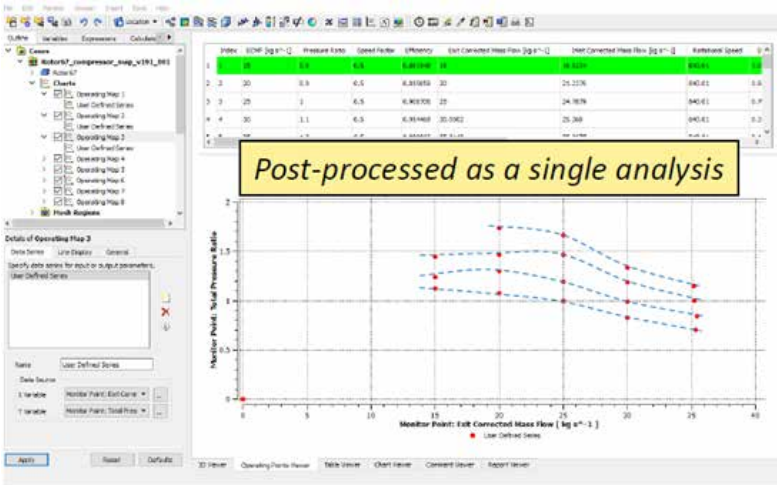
File Edit Monitor Viewer Insert Tools Help

Location

Outline Variables Expressions Calculators

Cases
Rotor67_compressor_map_v191_001
Rotor67
Charts
Operating Map 1
User Defined Series
Operating Map 2
User Defined Series
Operating Map 3
User Defined Series
Operating Map 4
Operating Map 5
Operating Map 6
Operating Map 7
Operating Map 8
Mesh Regions

Details of Operating Map 3
Data Series Line Display General
Specify data series for input or output parameters.
User Defined Series

Name User Defined Series
Data Source
X Variable Monitor Point: Exit Corrected
Y Variable Monitor Point: Total Press

Apply Reset Defaults

| | Index | ECMF [kg s^-1] | Pressure Ratio | Speed Factor | Efficiency | Exit Corrected Mass Flow [kg s^-1] | Inlet Corrected Mass Flow [kg s^-1] | Rotational Speed |
|---|---|---|---|---|---|---|---|---|
| 1 | 1 | 15 | 0.6 | 6.5 | 0.881048 | 15 | 18.5224 | 840.61 |
| 2 | 2 | 20 | 0.9 | 6.5 | 0.893859 | 20 | 25.2376 | 840.61 |
| 3 | 3 | 25 | 1 | 6.5 | 0.903706 | 25 | 24.7876 | 840.61 |
| 4 | 4 | 30 | 1.1 | 6.5 | 0.904468 | 30.0582 | 25.268 | 840.61 |

Post-processed as a single analysis

Monitor Point: Total Pressure Ratio
Monitor Point: Exit Corrected Mass Flow [ kg s^-1 ]
User Defined Series

0 0.5 1 1.5 2
0 5 10 15 20 25 30 35 40

3D Viewer Operating Points Viewer Table Viewer Chart Viewer Comment Viewer Report Viewer